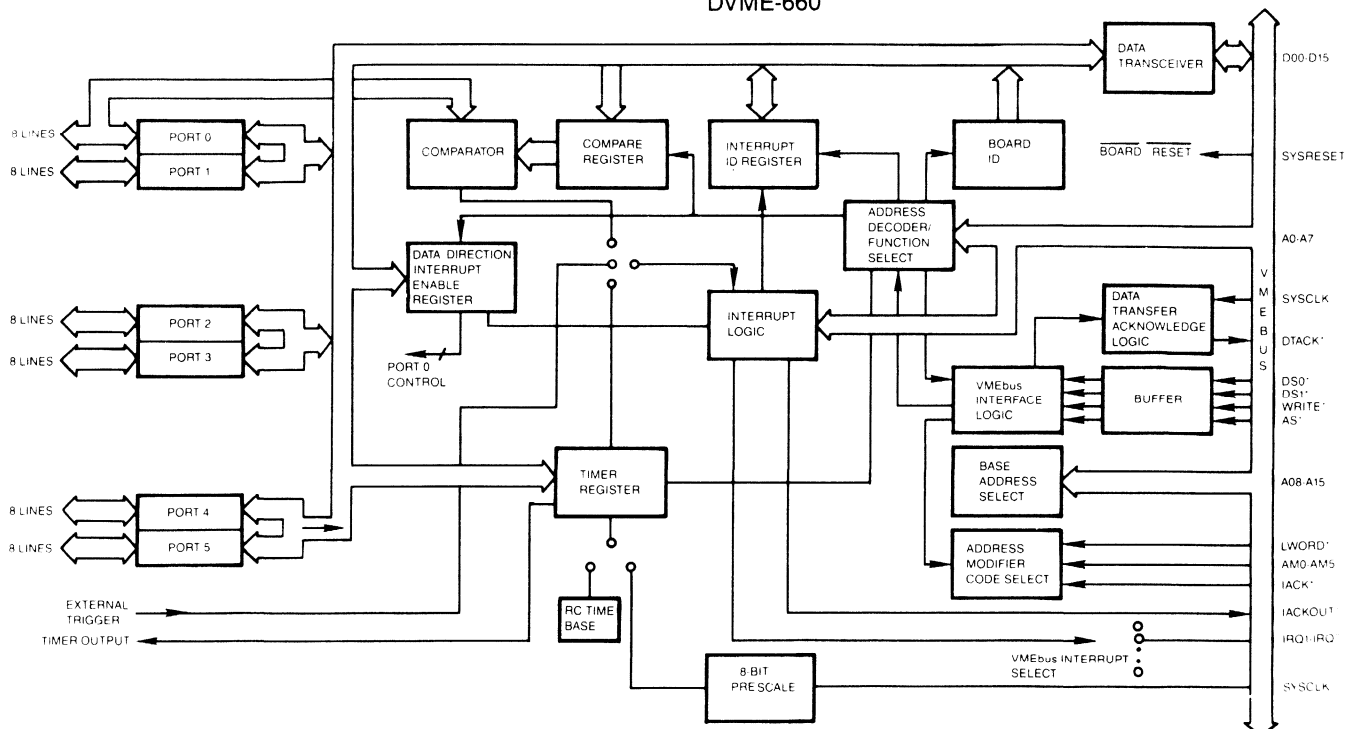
DVME-660

DATA TRANSCEIVER

D00-D15

8 LINES

8 LINES

PORT 0

PORT 1

COMPARATOR

COMPARE REGISTER

INTERRUPT ID REGISTER

BOARD ID

$\overline{BOARD}$ $\overline{RESET}$

SYSRESET

ADDRESS DECODER/ FUNCTION SELECT

A0-A7

DATA DIRECTION INTERRUPT ENABLE REGISTER

V M E B U S

SYSCLK

8 LINES

8 LINES

PORT 2

PORT 3

INTERRUPT LOGIC

DATA TRANSFER ACKNOWLEDGE LOGIC

DTACK*

PORT 0 CONTROL

VMEbus INTERFACE LOGIC

BUFFER

DS0*

DS1*

WRITE*

AS*

TIMER REGISTER

BASE ADDRESS SELECT

A08-A15

8 LINES

8 LINES

PORT 4

PORT 5

ADDRESS MODIFIER CODE SELECT

LWORD*

AM0-AM5

IACK*

EXTERNAL TRIGGER

RC TIME BASE

IACKOUT

TIMER OUTPUT

IRQ1-IRQ

VMEbus INTERRUPT SELECT

8 BIT PRESCALE

SYSCLK